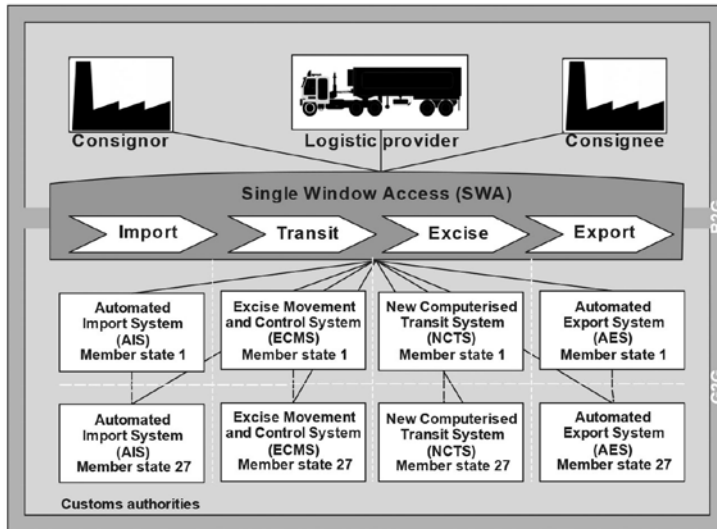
Consignor

Logistic provider

Consignee

Single Window Access (SWA)

Import

Transit

Excise

Export

B2G

Automated Import System (AIS) Member state 1

Excise Movement and Control System (ECMS) Member state 1

New Computerised Transit System (NCTS) Member state 1

Automated Export System (AES) Member state 1

G2G

Automated Import System (AIS) Member state 27

Excise Movement and Control System (ECMS) Member state 27

New Computerised Transit System (NCTS) Member state 27

Automated Export System (AES) Member state 27

Customs authorities